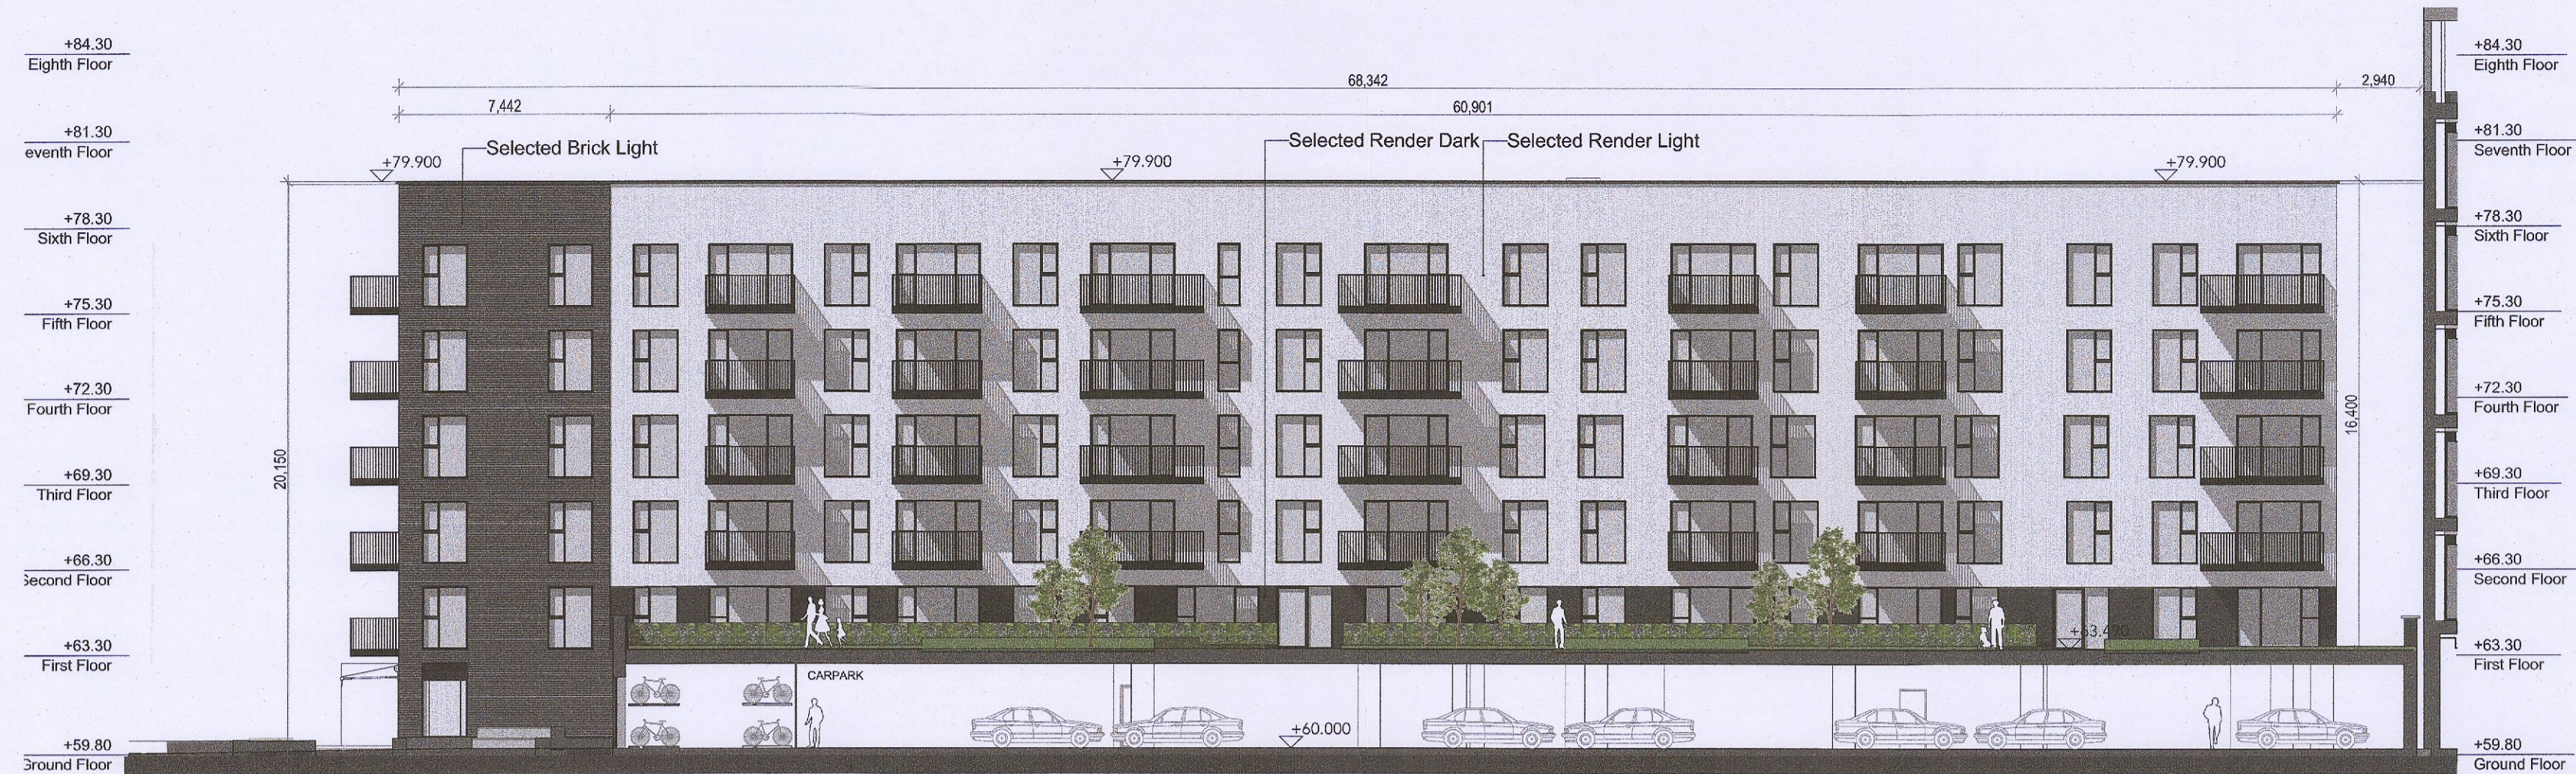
+84.30
Eighth Floor

+81.30
eventh Floor

+78.30
Sixth Floor

+75.30
Fifth Floor

+72.30
Fourth Floor

+69.30
Third Floor

+66.30
Second Floor

+63.30
First Floor

+59.80
Ground Floor

68,342
2,940
7,442
60,901

Selected Brick Light
Selected Render Dark
Selected Render Light

+79.900
+79.900
+79.900

20,150
16,400

+63.400
CARPARK
+60.000

+84.30
Eighth Floor

+81.30
Seventh Floor

+78.30
Sixth Floor

+75.30
Fifth Floor

+72.30
Fourth Floor

+69.30
Third Floor

+66.30
Second Floor

+63.30
First Floor

+59.80
Ground Floor